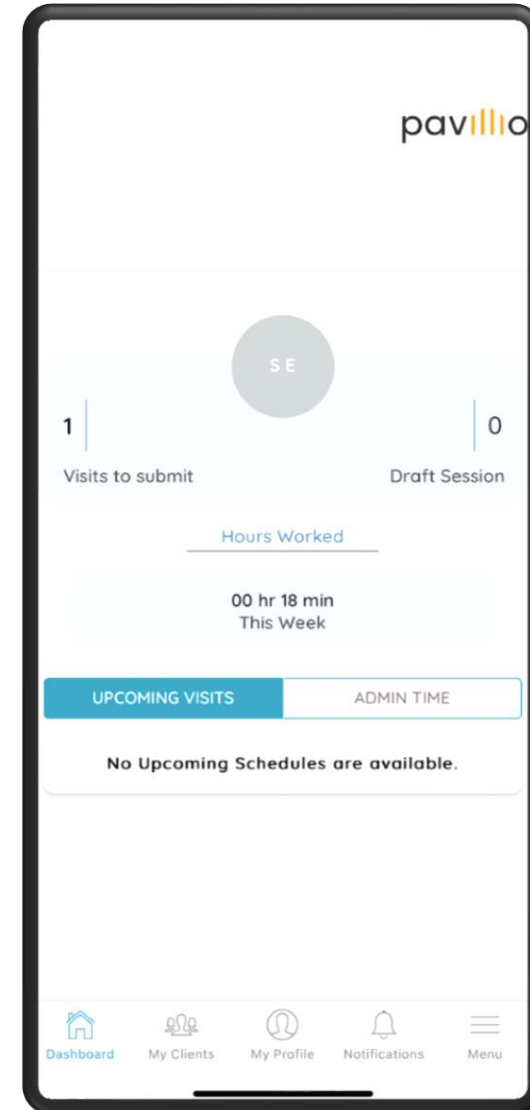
pavillio

SE

1

Visits to submit

0

Draft Session

Hours Worked

00 hr 18 min
This Week

UPCOMING VISITS

ADMIN TIME

No Upcoming Schedules are available.

Dashboard My Clients My Profile Notifications Menu